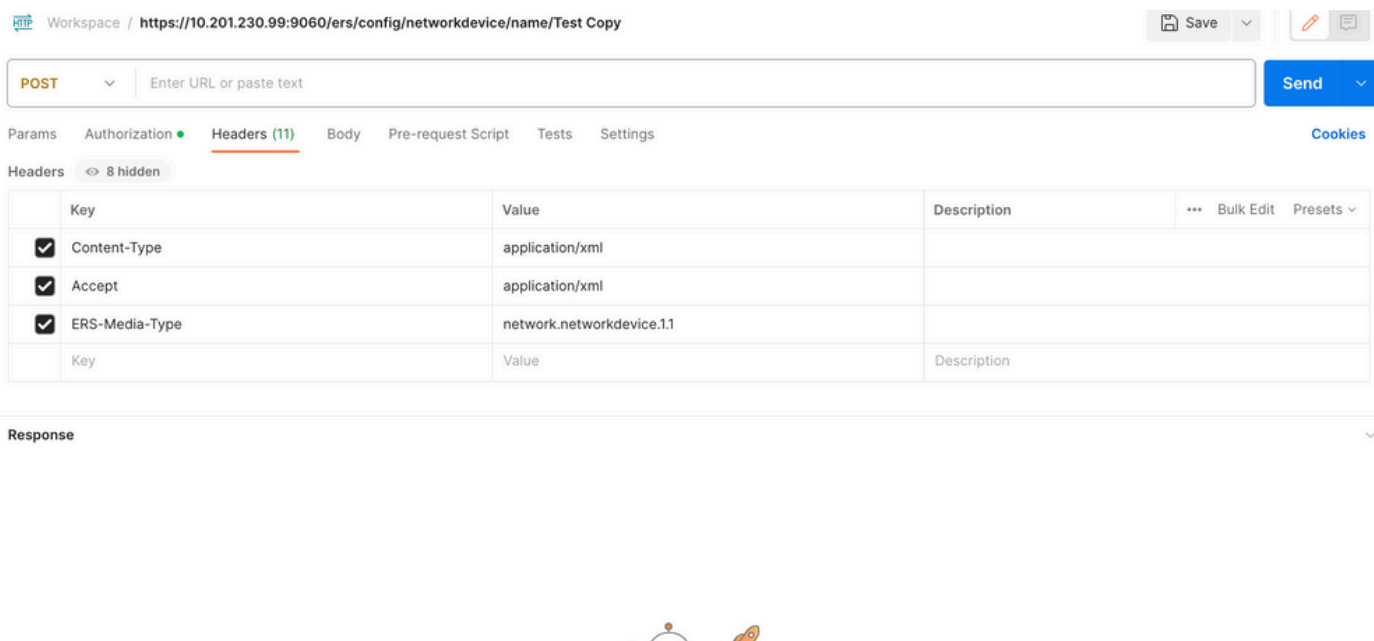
HTTP Workspace / https://10.201.230.99:9060/ers/config/networkdevice/name/Test Copy

Save

POST

Enter URL or paste text

Send

Params Authorization Headers (11) Body Pre-request Script Tests Settings

Cookies

Headers 8 hidden

| | Key | Value | Description | ••• Bulk Edit Presets |
|---|---|---|---|---|
| ☑ | Content-Type | application/xml | | |
| ☑ | Accept | application/xml | | |
| ☑ | ERS-Media-Type | network.networkdevice.1.1 | | |
| | Key | Value | Description | |

Response